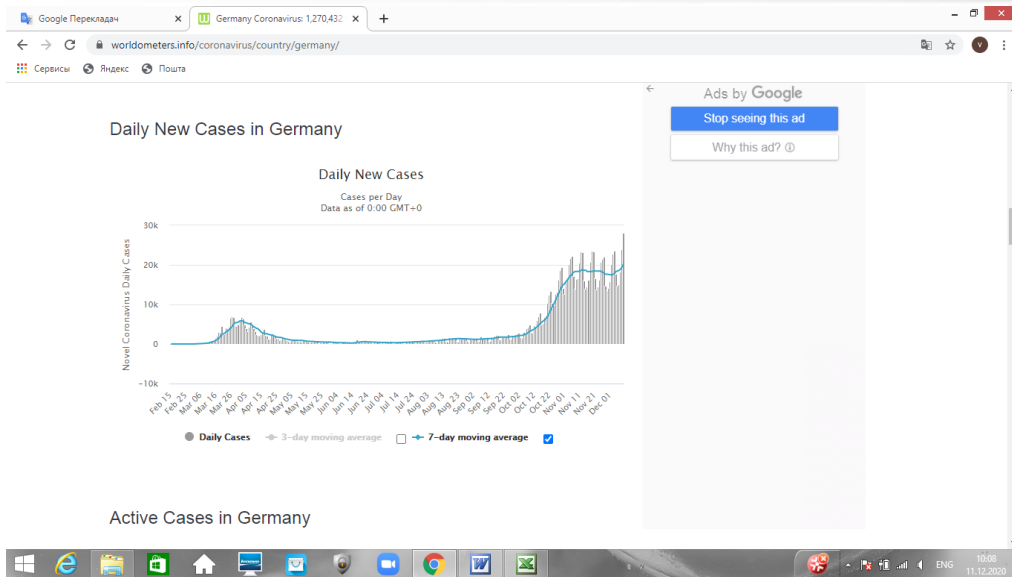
Google Перекладач ×
Germany Coronavirus: 1,270,432 ×
+
worldometers.info/coronavirus/country/germany/
Сервисы Яндекс Пошта

Daily New Cases in Germany

Daily New Cases
Cases per Day
Data as of 0:00 GMT+0

Novel Coronavirus Daily Cases

30k
20k
10k
0
-10k

Feb 15 Feb 25 Mar 06 Mar 16 Mar 26 Apr 05 Apr 15 Apr 25 May 05 May 15 May 25 Jun 04 Jun 14 Jun 24 Jul 04 Jul 14 Jul 24 Aug 03 Aug 13 Aug 23 Sep 02 Sep 12 Sep 22 Oct 02 Oct 12 Oct 22 Nov 01 Nov 11 Nov 21 Dec 01

Daily Cases 3-day moving average 7-day moving average

Ads by Google
Stop seeing this ad
Why this ad? ⓘ

Active Cases in Germany

ENG 10:08 11.12.2020